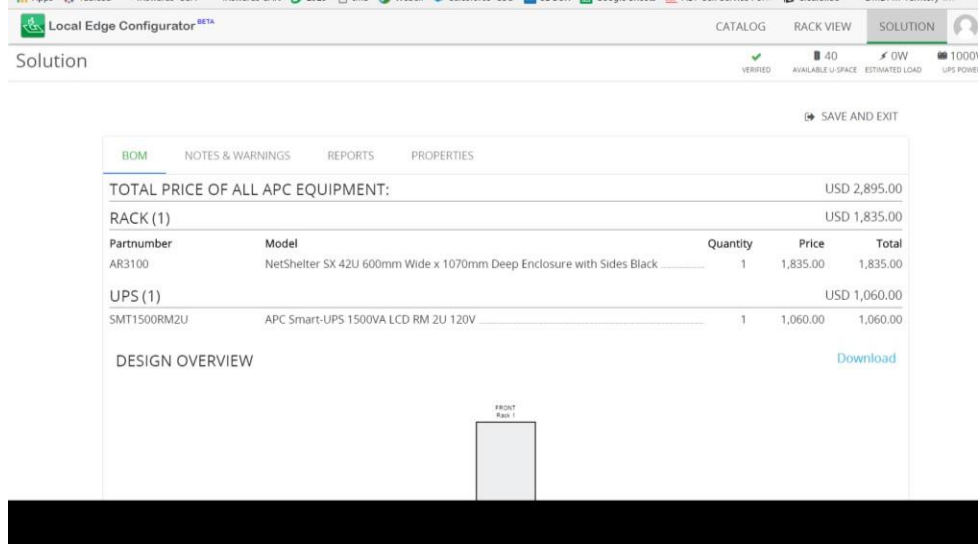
Local Edge Configurator BETA

CATALOG RACK VIEW SOLUTION

Solution

VERIFIED

40 AVAILABLE U-SPACE

0W ESTIMATED LOAD

1000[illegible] UPS POWE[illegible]

SAVE AND EXIT

BOM NOTES & WARNINGS REPORTS PROPERTIES

TOTAL PRICE OF ALL APC EQUIPMENT: USD 2,895.00

RACK (1) USD 1,835.00

| Partnumber | Model | Quantity | Price | Total |
|---|---|---|---|---|
| AR3100 | NetShelter SX 42U 600mm Wide x 1070mm Deep Enclosure with Sides Black | 1 | 1,835.00 | 1,835.00 |

UPS (1) USD 1,060.00

| | | | | |
|---|---|---|---|---|
| SMT1500RM2U | APC Smart-UPS 1500VA LCD RM 2U 120V | 1 | 1,060.00 | 1,060.00 |

DESIGN OVERVIEW

Download

FRONT
Rack 1